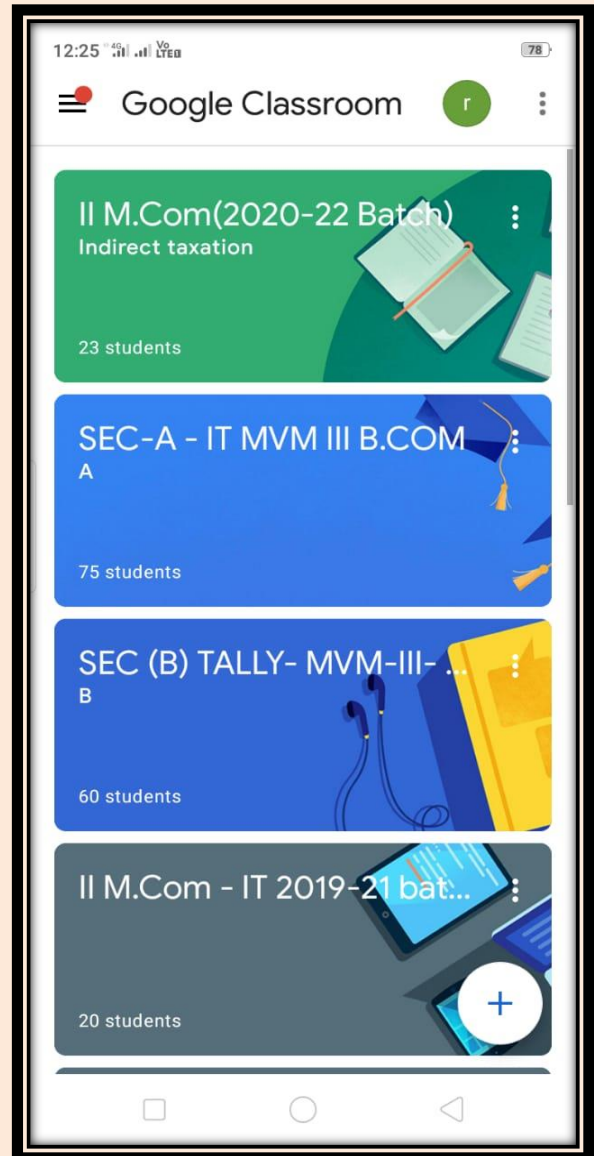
12:25 4G Vo LTE

78

Google Classroom

r

II M.Com(2020-22 Batch)
Indirect taxation

23 students

SEC-A - IT MVM III B.COM
A

75 students

SEC (B) TALLY- MVM-III- ...
B

60 students

II M.Com - IT 2019-21 bat...

20 students

+